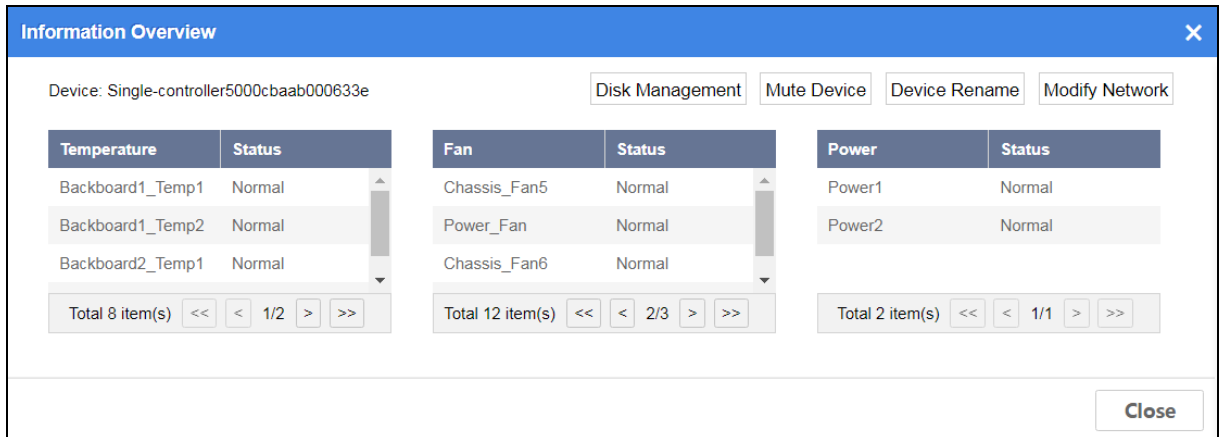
Information Overview ✕

Device: Single-controller5000cbaab000633e

Disk Management Mute Device Device Rename Modify Network

| Temperature | Status |
|---|---|
| Backboard1_Temp1 | Normal |
| Backboard1_Temp2 | Normal |
| Backboard2_Temp1 | Normal |

Total 8 item(s) << < 1/2 > >>

| Fan | Status |
|---|---|
| Chassis_Fan5 | Normal |
| Power_Fan | Normal |
| Chassis_Fan6 | Normal |

Total 12 item(s) << < 2/3 > >>

| Power | Status |
|---|---|
| Power1 | Normal |
| Power2 | Normal |

Total 2 item(s) << < 1/1 > >>

Close